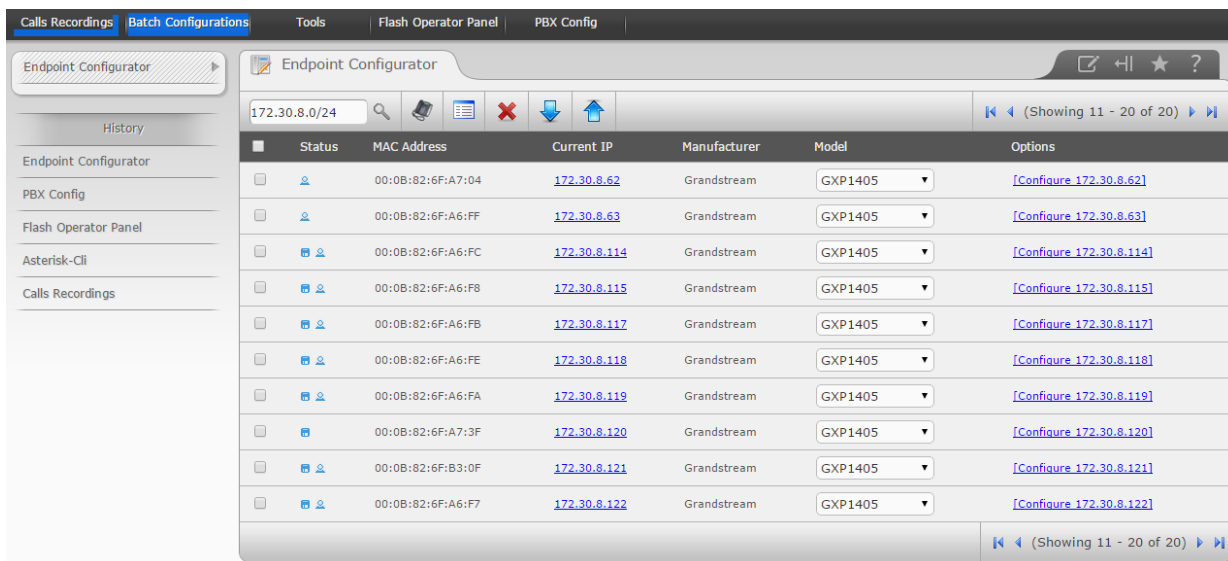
Calls Recordings Batch Configurations Tools Flash Operator Panel PBX Config

Endpoint Configurator

History

Endpoint Configurator

PBX Config

Flash Operator Panel

Asterisk-Cli

Calls Recordings

Endpoint Configurator

172.30.8.0/24

(Showing 11 - 20 of 20)

| | Status | MAC Address | Current IP | Manufacturer | Model | Options |
|---|---|---|---|---|---|---|
| | | 00:0B:82:6F:A7:04 | 172.30.8.62 | Grandstream | GXP1405 | [Configure 172.30.8.62] |
| | | 00:0B:82:6F:A6:FF | 172.30.8.63 | Grandstream | GXP1405 | [Configure 172.30.8.63] |
| | | 00:0B:82:6F:A6:FC | 172.30.8.114 | Grandstream | GXP1405 | [Configure 172.30.8.114] |
| | | 00:0B:82:6F:A6:F8 | 172.30.8.115 | Grandstream | GXP1405 | [Configure 172.30.8.115] |
| | | 00:0B:82:6F:A6:FB | 172.30.8.117 | Grandstream | GXP1405 | [Configure 172.30.8.117] |
| | | 00:0B:82:6F:A6:FE | 172.30.8.118 | Grandstream | GXP1405 | [Configure 172.30.8.118] |
| | | 00:0B:82:6F:A6:FA | 172.30.8.119 | Grandstream | GXP1405 | [Configure 172.30.8.119] |
| | | 00:0B:82:6F:A7:3F | 172.30.8.120 | Grandstream | GXP1405 | [Configure 172.30.8.120] |
| | | 00:0B:82:6F:B3:0F | 172.30.8.121 | Grandstream | GXP1405 | [Configure 172.30.8.121] |
| | | 00:0B:82:6F:A6:F7 | 172.30.8.122 | Grandstream | GXP1405 | [Configure 172.30.8.122] |

(Showing 11 - 20 of 20)